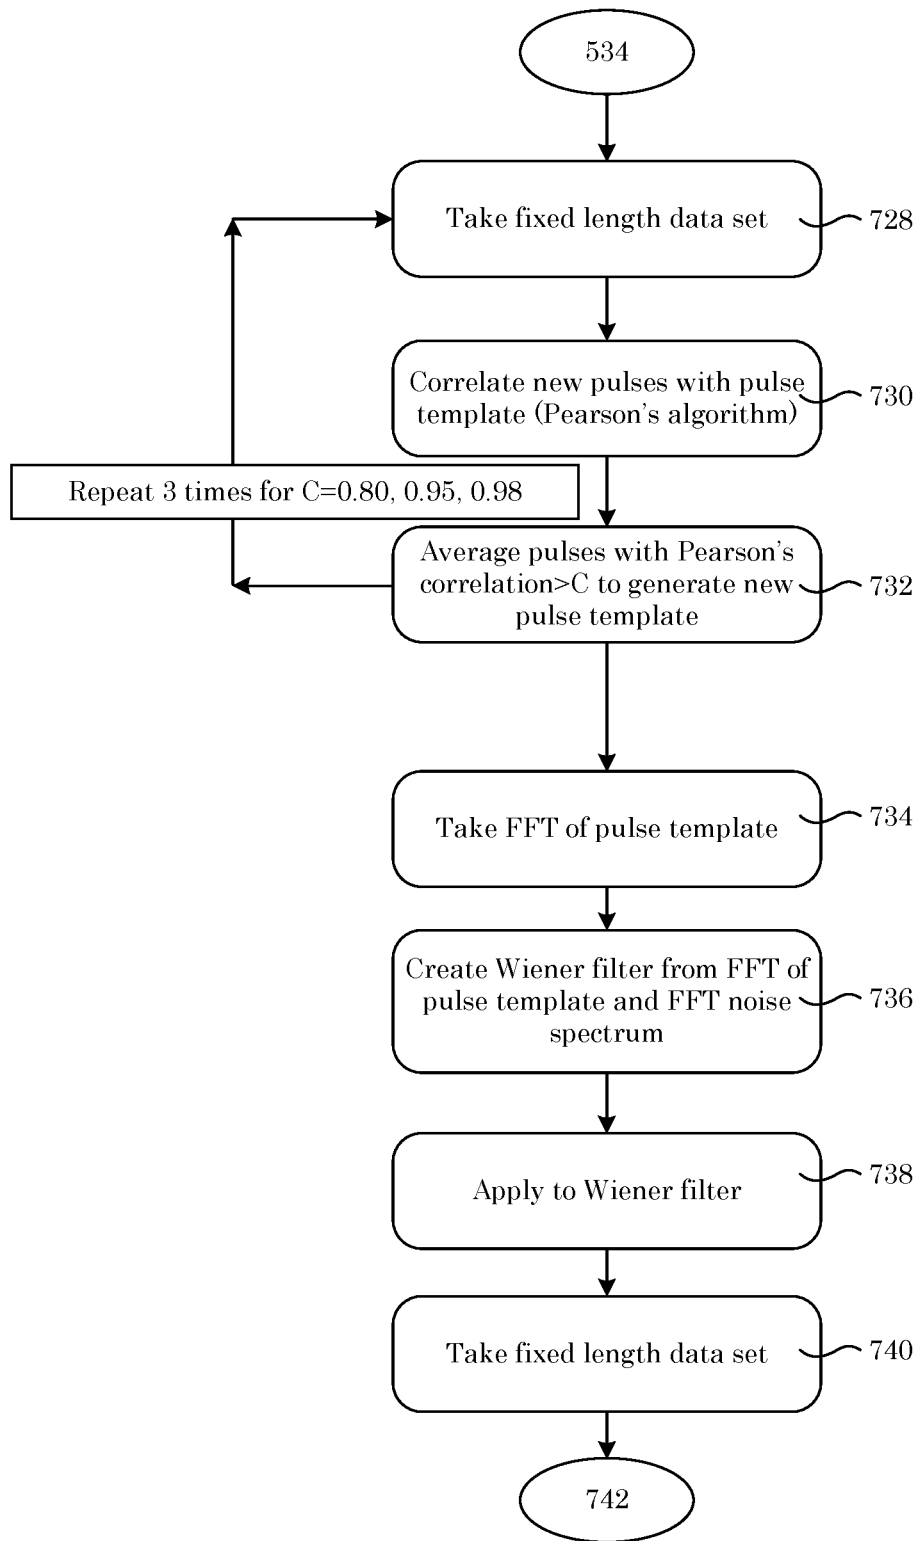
534

Take fixed length data set

728

Correlate new pulses with pulse template (Pearson's algorithm)

730

Repeat 3 times for C=0.80, 0.95, 0.98

Average pulses with Pearson's correlation>C to generate new pulse template

732

Take FFT of pulse template

734

Create Wiener filter from FFT of pulse template and FFT noise spectrum

736

Apply to Wiener filter

738

Take fixed length data set

740

742